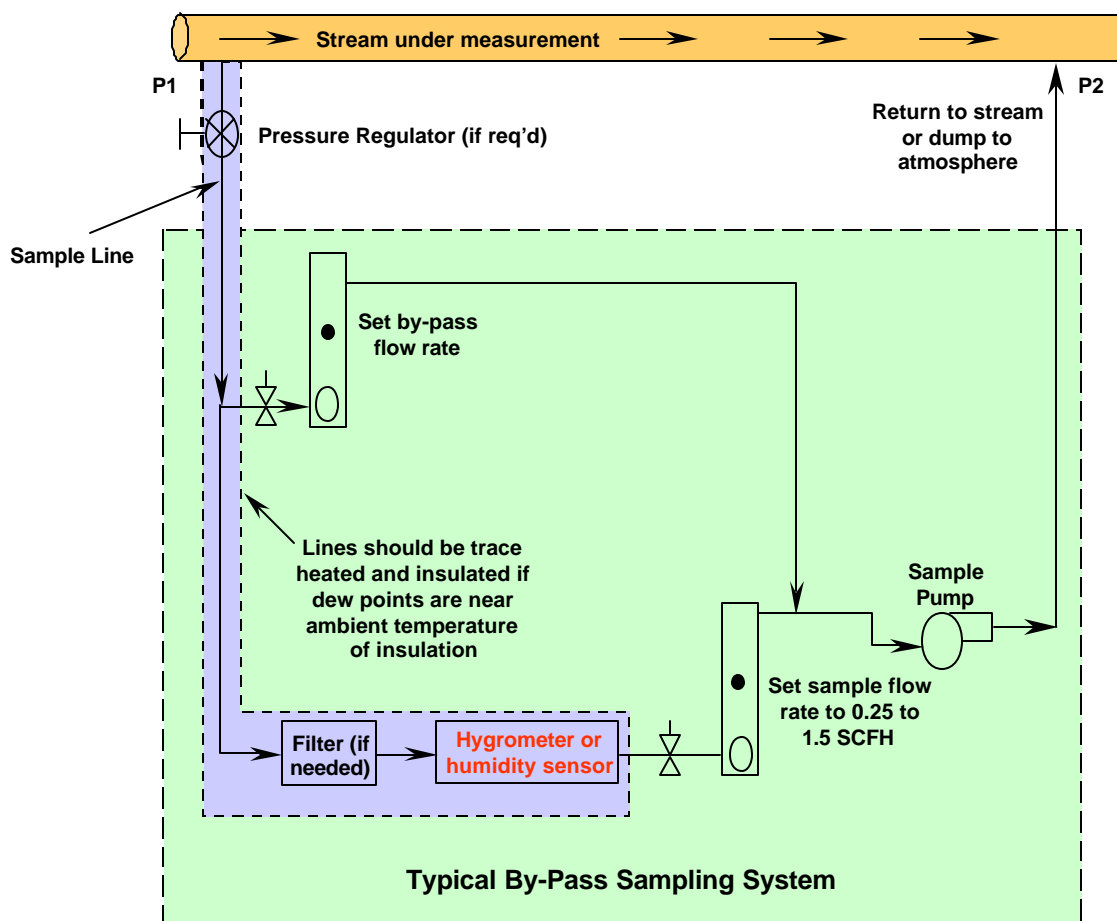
Stream under measurement

P1

Pressure Regulator (if req'd)

P2

Return to stream or dump to atmosphere

Sample Line

Set by-pass flow rate

Lines should be trace heated and insulated if dew points are near ambient temperature of insulation

Sample Pump

Set sample flow rate to 0.25 to 1.5 SCFH

Filter (if needed)

Hygrometer or humidity sensor

Typical By-Pass Sampling System